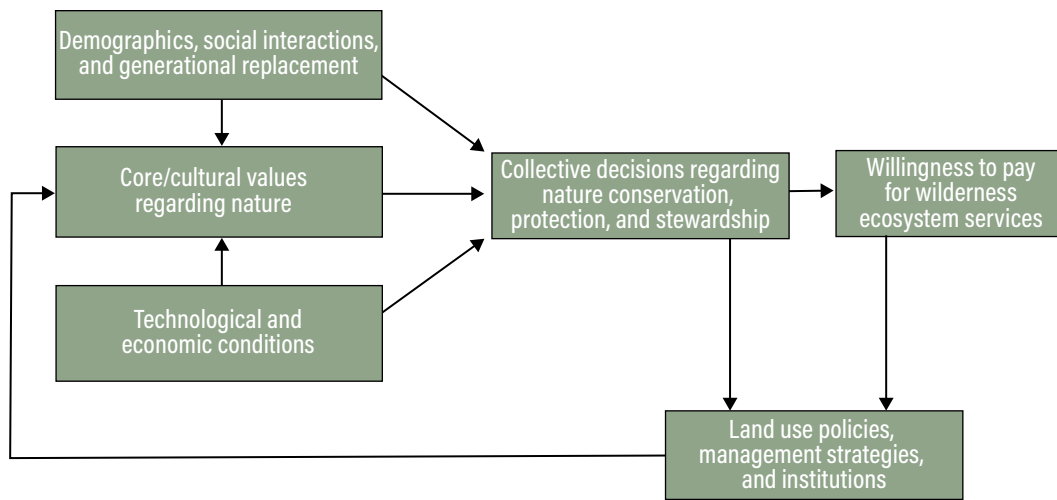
Demographics, social interactions, and generational replacement

Core/cultural values regarding nature

Technological and economic conditions

Collective decisions regarding nature conservation, protection, and stewardship

Willingness to pay for wilderness ecosystem services

Land use policies, management strategies, and institutions